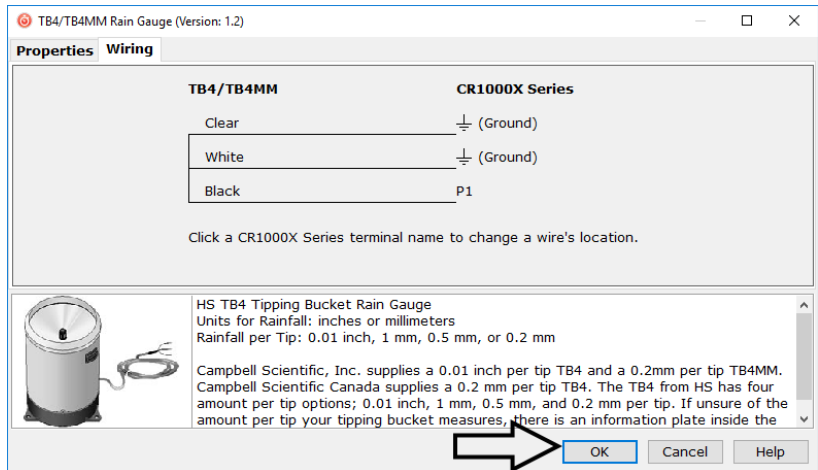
TB4/TB4MM Rain Gauge (Version: 1.2)

Properties Wiring

| TB4/TB4MM | CR1000X Series |
|---|---|
| Clear | ⏚ (Ground) |
| White | ⏚ (Ground) |
| Black | P1 |

Click a CR1000X Series terminal name to change a wire's location.

HS TB4 Tipping Bucket Rain Gauge
Units for Rainfall: inches or millimeters
Rainfall per Tip: 0.01 inch, 1 mm, 0.5 mm, or 0.2 mm

Campbell Scientific, Inc. supplies a 0.01 inch per tip TB4 and a 0.2mm per tip TB4MM. Campbell Scientific Canada supplies a 0.2 mm per tip TB4. The TB4 from HS has four amount per tip options; 0.01 inch, 1 mm, 0.5 mm, and 0.2 mm per tip. If unsure of the amount per tip your tipping bucket measures, there is an information plate inside the

OK Cancel Help